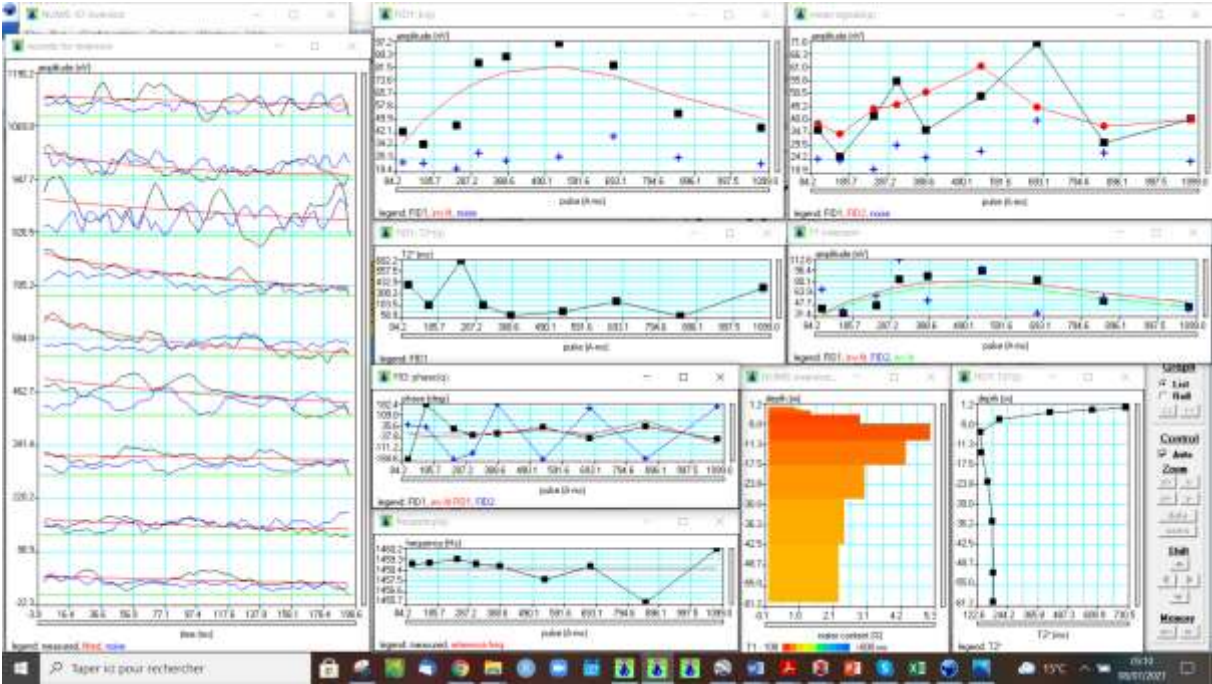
NUMIS 1D inversion

records for inversion

amplitude [nV]

1100.2
1000.0
987.7
926.5
705.2
584.0
462.7
341.6
220.2
98.9
-22.3

-3.3 16.8 36.6 56.9 77.1 97.4 117.6 137.9 158.1 178.4 198.6

time [ms]

legend: measured, fitted, noise

FID1 (log)

amplitude [nV]

97.2
88.2
80.9
72.6
64.4
57.6
49.9
42.1
34.4
26.6
19.4

84.2 185.7 287.2 388.6 490.1 591.6 693.1 794.6 896.1 997.5 1099.0

pulse [A·ms]

legend: FID1, invfit, noise

FID1 T2*(q)

T2* [ms]

882.2
357.6
432.9
270.2
103.5
56.8

84.2 185.7 287.2 388.6 490.1 591.6 693.1 794.6 896.1 997.5 1099.0

pulse [A·ms]

legend: FID1

FID phase(q)

phase [deg]

182.4
109.0
35.6
-37.8
-111.2
-184.6

84.2 185.7 287.2 388.6 490.1 591.6 693.1 794.6 896.1 997.5 1099.0

pulse [A·ms]

legend: FID1, ax.tlt FID1, FID2

frequency(q)

frequency [Hz]

1460.2
1459.3
1458.4
1457.5
1456.6
1455.7

84.2 185.7 287.2 388.6 490.1 591.6 693.1 794.6 896.1 997.5 1099.0

pulse [A·ms]

legend: measured, reference freq

mean signal(q)

amplitude [nV]

71.0
67.0
62.9
55.8
49.2
40.5
34.7
29.7
24.2
19.4

84.2 185.7 287.2 388.6 490.1 591.6 693.1 794.6 896.1 997.5 1099.0

pulse [A·ms]

legend: FID1, FID2, noise

FI inversion

amplitude [nV]

112.6
98.4
83.1
67.9
47.7
31.4

84.2 185.7 287.2 388.6 490.1 591.6 693.1 794.6 896.1 997.5 1099.0

pulse [A·ms]

legend: FID1, invfit, FID2, invfit

NUMIS inversion

depth [m]

1.2
6.0
11.3
17.5
23.6
30.0
36.3
42.5
48.7
55.0
61.2

0.1 1.0 2.1 3.1 4.2 5.1

water content [%]

T1 10 1000 ms

FID1 T2(q)

depth [m]

1.2
6.0
11.3
17.5
23.6
30.0
36.3
42.5
48.7
55.0
61.2

122.6 244.2 365.9 487.5 609.1 730.5

T2* [ms]

legend: T2*

Graph
List
Roll

Control
Auto
Zoom

Shift

Memory

Taper ici pour rechercher

15°C

15:10
08/01/2021